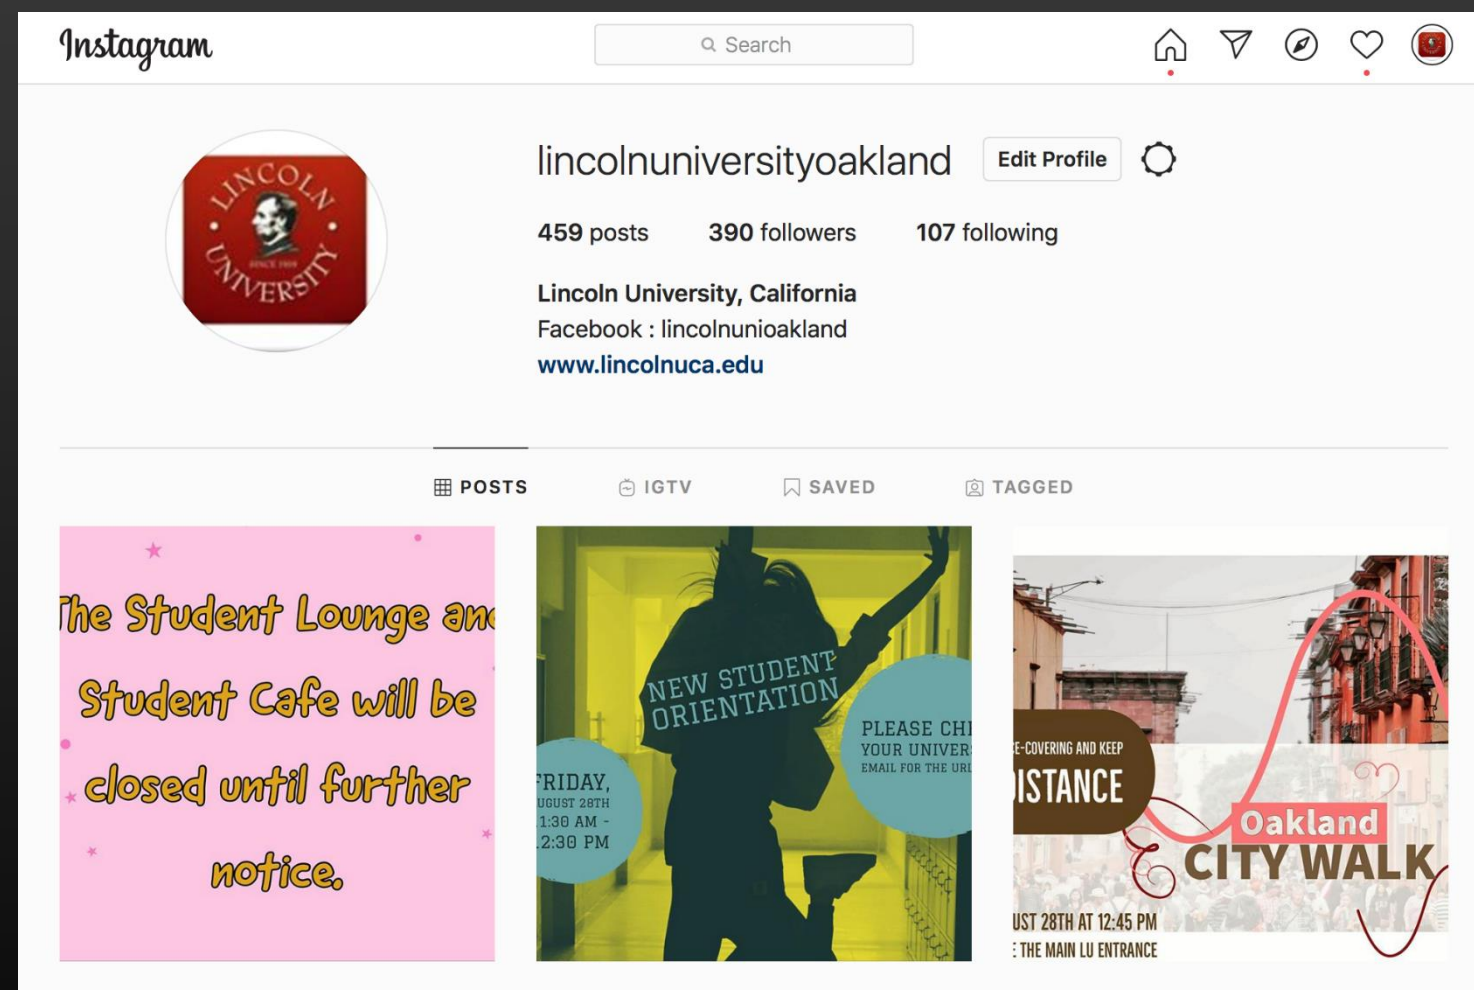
Instagram

Search

LINCOLN UNIVERSITY SINCE 1919

lincolnuniversityoakland Edit Profile

459 posts 390 followers 107 following

Lincoln University, California
Facebook : lincolnunioakland
www.lincolnuca.edu

POSTS IGTV SAVED TAGGED

The Student Lounge an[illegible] Student Cafe will be closed until further notice.

NEW STUDENT ORIENTATION

FRIDAY, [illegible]UGUST 28TH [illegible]1:30 AM - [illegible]2:30 PM

PLEASE CH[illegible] YOUR UNIVER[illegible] EMAIL FOR THE URL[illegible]

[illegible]E-COVERING AND KEEP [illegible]ISTANCE

Oakland CITY WALK

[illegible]UST 28TH AT 12:45 PM
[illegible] THE MAIN LU ENTRANCE